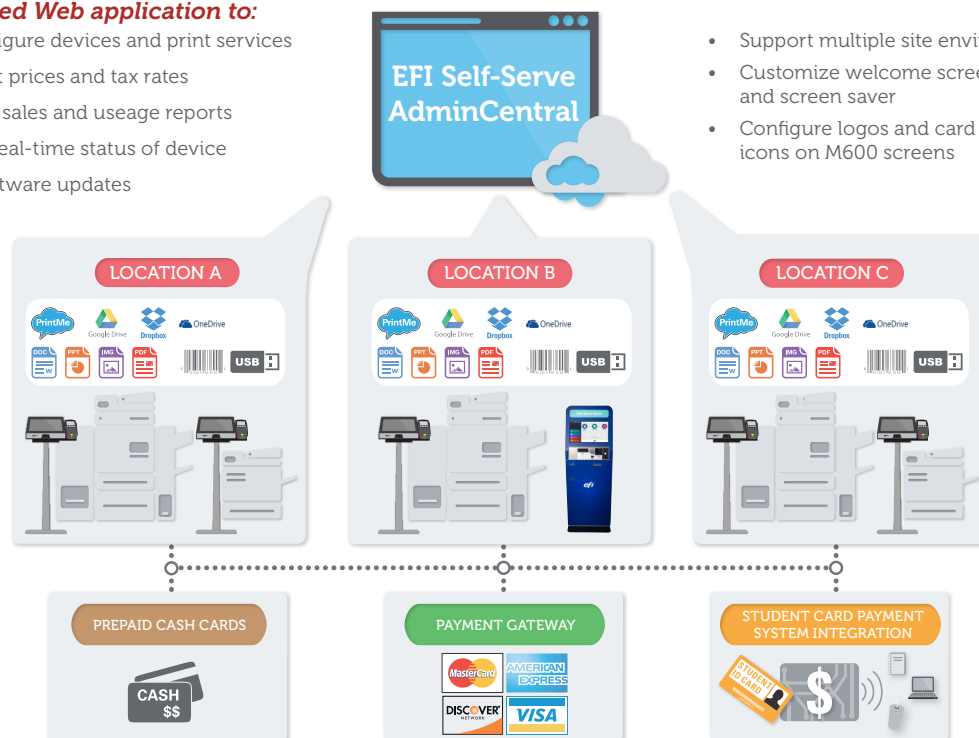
ed Web application to:
igure devices and print services
t prices and tax rates
sales and useage reports
eal-time status of device
tware updates

EFI Self-Serve AdminCentral

• Support multiple site envi
• Customize welcome scre and screen saver
• Configure logos and card icons on M600 screens

LOCATION A

PrintMe Google Drive Dropbox OneDrive
DOC W PPT IMG PDF USB

LOCATION B

PrintMe Google Drive Dropbox OneDrive
DOC W PPT IMG PDF USB

efi

LOCATION C

PrintMe Google Drive Dropbox OneDrive
DOC W PPT IMG PDF USB

PREPAID CASH CARDS

CASH $$

PAYMENT GATEWAY

MasterCard AMERICAN EXPRESS DISCOVER NETWORK VISA

STUDENT CARD PAYMENT SYSTEM INTEGRATION

STUDENT ID CARD $